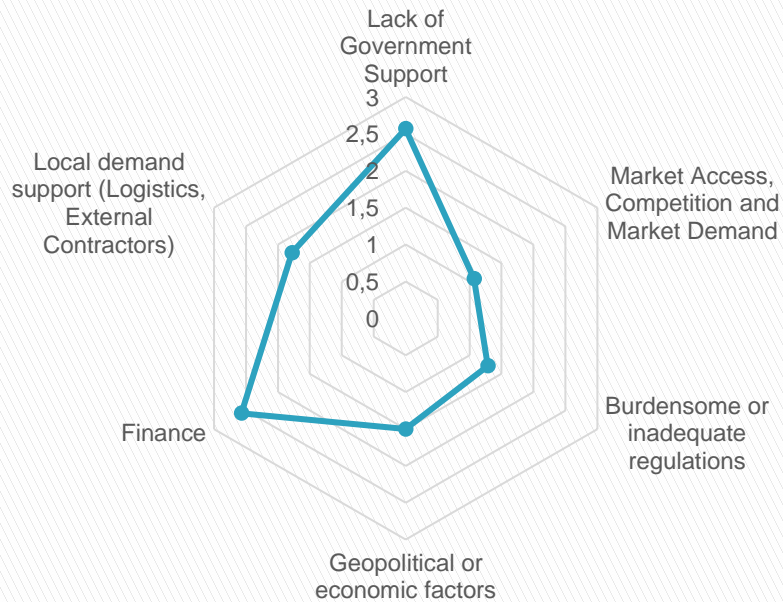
Lack of Government Support

3
2,5
2
1,5
1
0,5
0

Market Access, Competition and Market Demand

Burdensome or inadequate regulations

Geopolitical or economic factors

Finance

Local demand support (Logistics, External Contractors)